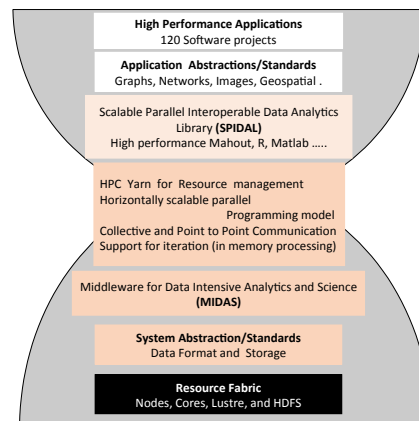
High Performance Applications
120 Software projects

Application Abstractions/Standards
Graphs, Networks, Images, Geospatial .

Scalable Parallel Interoperable Data Analytics Library (SPIDAL)
High performance Mahout, R, Matlab .....

HPC Yarn for Resource management
Horizontally scalable parallel Programming model
Collective and Point to Point Communication
Support for iteration (in memory processing)

Middleware for Data Intensive Analytics and Science (MIDAS)

System Abstraction/Standards
Data Format and Storage

Resource Fabric
Nodes, Cores, Lustre, and HDFS